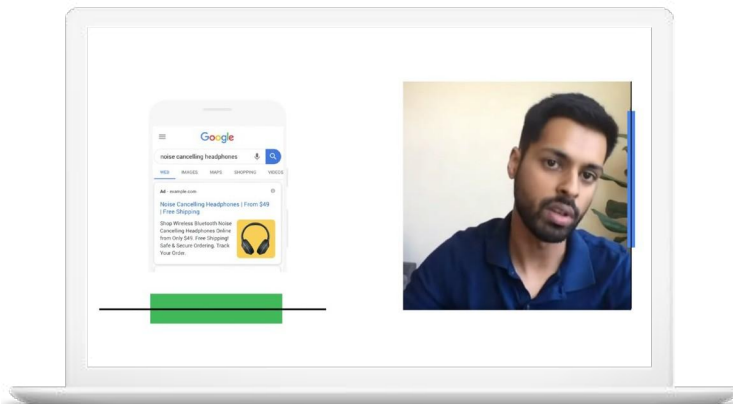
Google

noise cancelling headphones

WEB IMAGES MAPS SHOPPING VIDEOS

Ad · example.com

Noise Cancelling Headphones | From $49 | Free Shipping

Shop Wireless Bluetooth Noise Cancelling Headphones Online from Only $49. Free Shipping! Safe & Secure Ordering. Track Your Order.